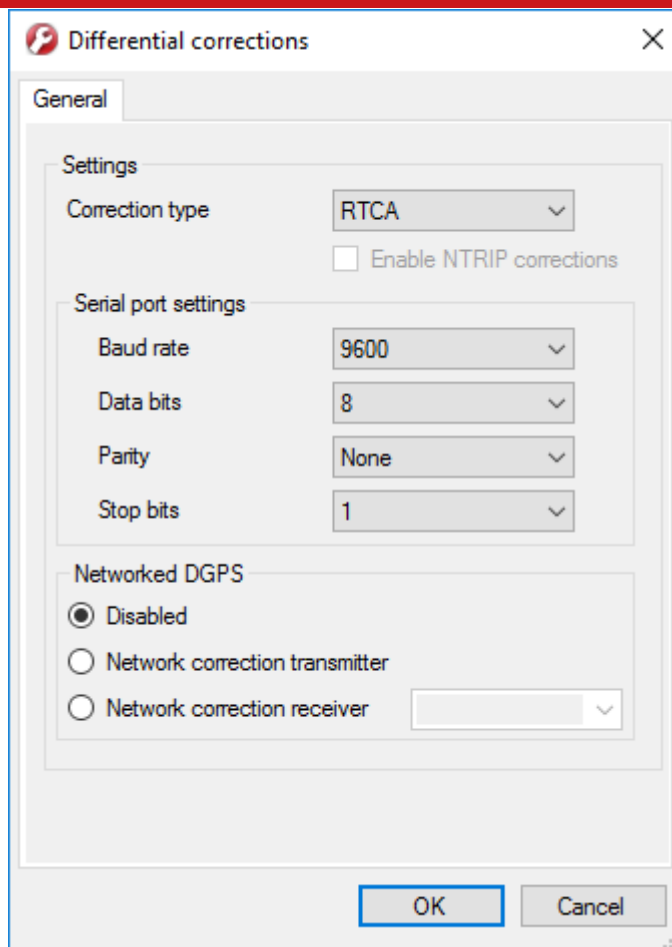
Differential corrections

General

Settings

Correction type RTCA

Enable NTRIP corrections

Serial port settings

Baud rate 9600

Data bits 8

Parity None

Stop bits 1

Networked DGPS

Disabled

Network correction transmitter

Network correction receiver

OK Cancel